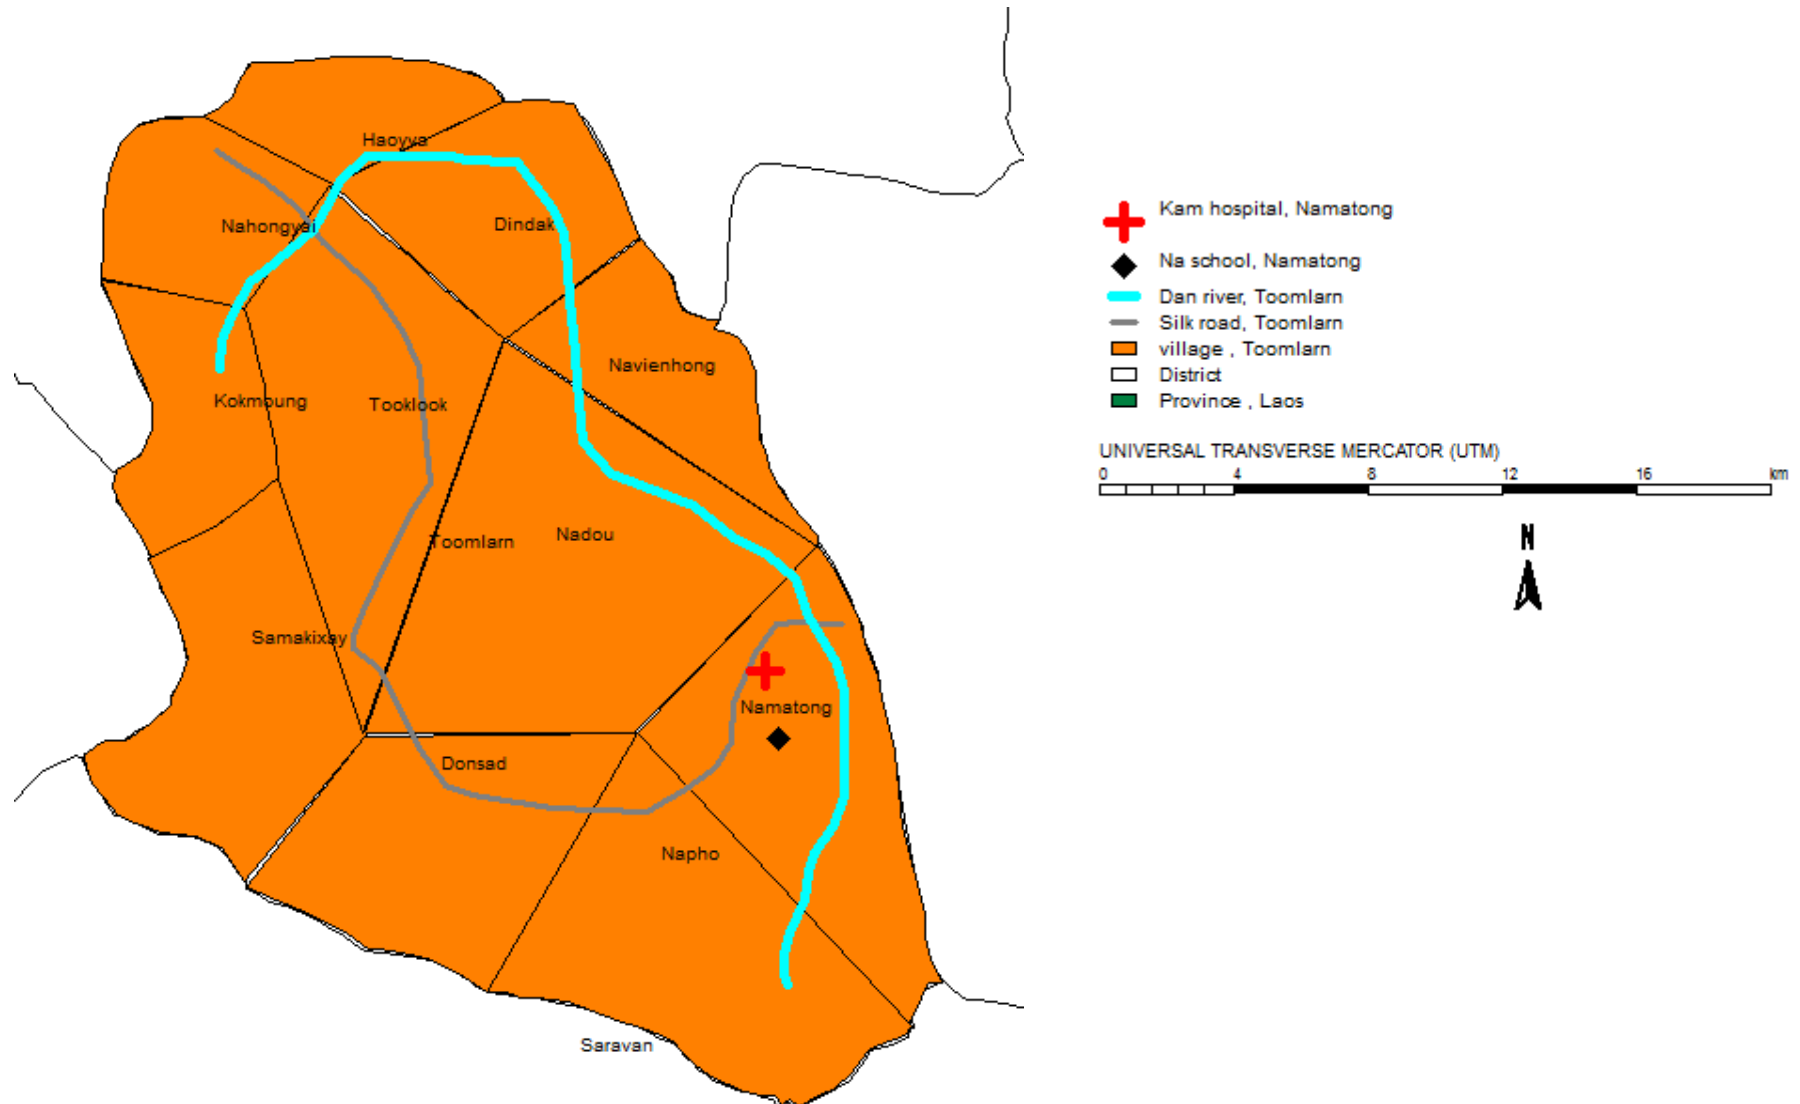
Haoyva
Nahongyai
Dindak
Navienhong
Kokmoung
Tooklook
Toomlarn
Nadou
Samakixay
Namatong
Donsad
Napho
Saravan

Kam hospital, Namatong
Na school, Namatong
Dan river, Toomlarn
Silk road, Toomlarn
village , Toomlarn
District
Province , Laos

UNIVERSAL TRANSVERSE MERCATOR (UTM)
0 4 8 12 16 km

N